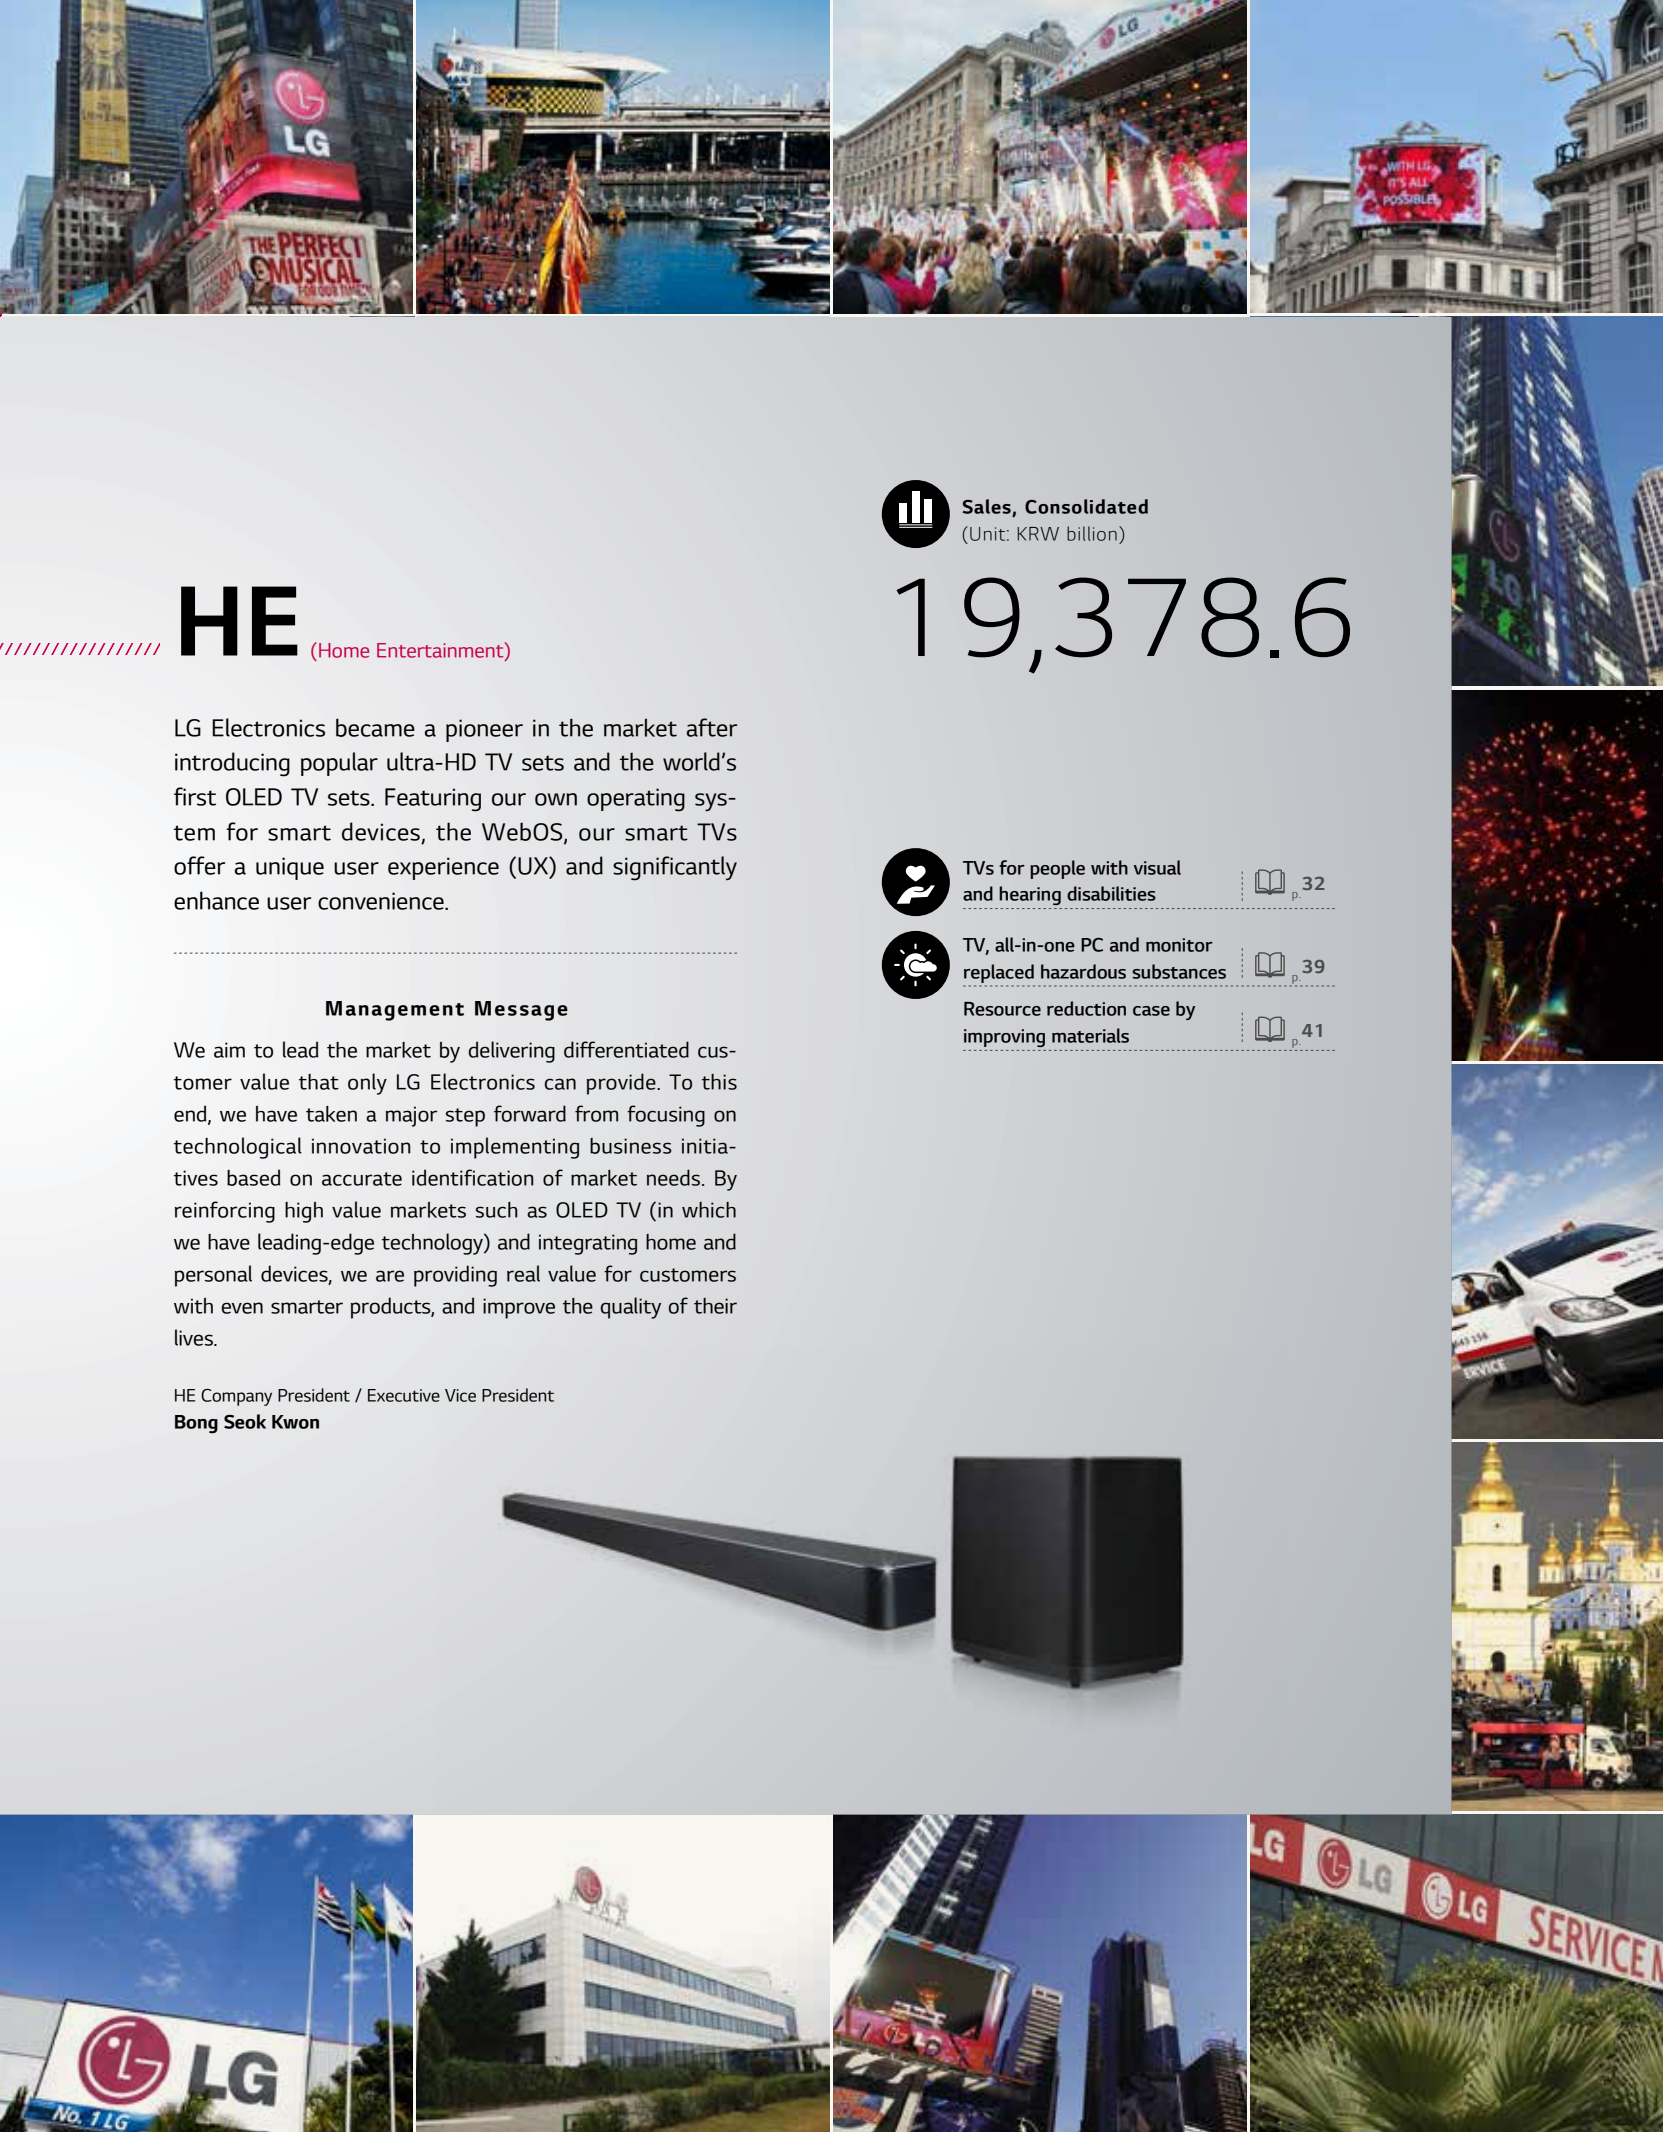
HE (Home Entertainment)

LG Electronics became a pioneer in the market after introducing popular ultra-HD TV sets and the world's first OLED TV sets. Featuring our own operating system for smart devices, the WebOS, our smart TVs offer a unique user experience (UX) and significantly enhance user convenience.

Management Message

We aim to lead the market by delivering differentiated customer value that only LG Electronics can provide. To this end, we have taken a major step forward from focusing on technological innovation to implementing business initiatives based on accurate identification of market needs. By reinforcing high value markets such as OLED TV (in which we have leading-edge technology) and integrating home and personal devices, we are providing real value for customers with even smarter products, and improve the quality of their lives.

HE Company President / Executive Vice President
Bong Seok Kwon

Sales, Consolidated
(Unit: KRW billion)

19,378.6

TVs for people with visual and hearing disabilities p. 32

TV, all-in-one PC and monitor replaced hazardous substances p. 39

Resource reduction case by improving materials p. 41

LG

THE PERFECT MUSICAL

WITH LG IT'S ALL POSSIBLE

LG

LG

No. 1 LG

LG

LG LG SERVICE